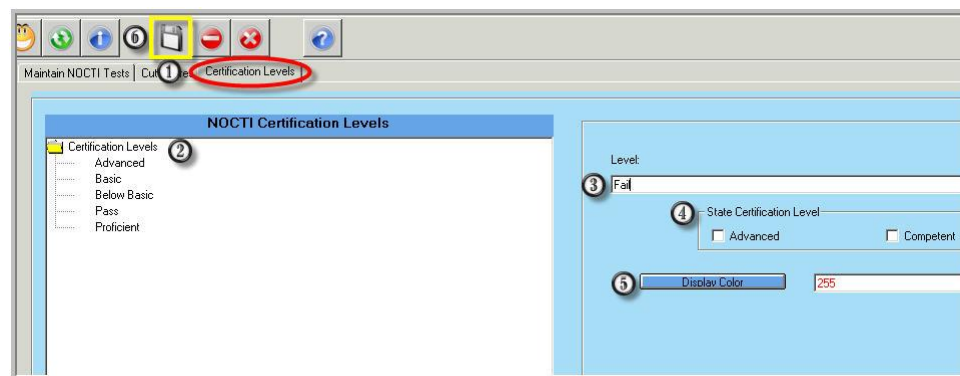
6

Maintain NOCTI Tests | Cut 1 Certification Levels

NOCTI Certification Levels

Certification Levels 2
Advanced
Basic
Below Basic
Pass
Proficient

Level:
3 Fail

4 State Certification Level
Advanced
Competent

5 Display Color
255